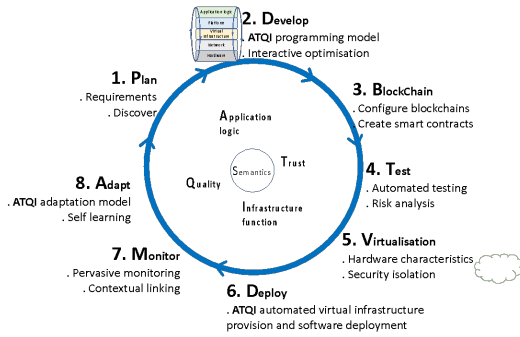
Application logic
Platform
Virtual infrastructure
Network
Hardware

2. Develop
. ATQI programming model
. Interactive optimisation

1. Plan
. Requirements
. Discover

3. BlockChain
. Configure blockchains
Create smart contracts

Application logic

Trust

Semantics

Quality

Infrastructure function

4. Test
. Automated testing
. Risk analysis

8. Adapt
. ATQI adaptation model
. Self learning

5. Virtualisation
. Hardware characteristics
. Security isolation

7. Monitor
. Pervasive monitoring
. Contextual linking

6. Deploy
. ATQI automated virtual infrastructure provision and software deployment